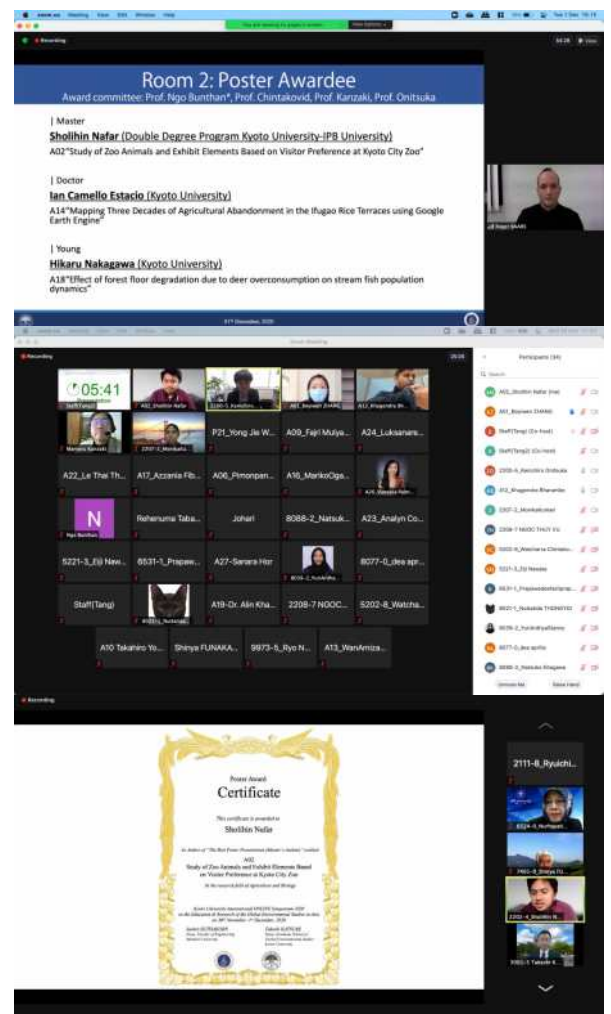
Room 2: Poster Awardee

Award committee: Prof. Ngo Bunthan*, Prof. Chintakovid, Prof. Kanzaki, Prof. Onitsuka

| Master

Sholihin Nafar (Double Degree Program Kyoto University-IPB University)

A02"Study of Zoo Animals and Exhibit Elements Based on Visitor Preference at Kyoto City Zoo"

| Doctor

Ian Camello Estacio (Kyoto University)

A14"Mapping Three Decades of Agricultural Abandonment in the Ifugao Rice Terraces using Google Earth Engine"

| Young

Hikaru Nakagawa (Kyoto University)

A18"Effect of forest floor degradation due to deer overconsumption on stream fish population dynamics"

Recording

05:41

P21_Yong Jie W...

A09_Fajri Mulya...

A24_Luksanara...

A22_Le Thai Th...

A17_Azzania Fib...

A06_Pimonpan...

A16_MarikoOga...

N

Rehenuma Taba...

Johari

8088-2_Natsuk...

A23_Analyn Co...

5221-3_Eiji Naw...

6531-1_Prapaw...

A27-Sarana Hor

8077-0_dea apr...

Staff(Tang)

A19-Dr. Alin Kha...

2208-7 NGOC...

5202-8_Watcha...

A10 Takahiro Yo...

Shinya FUNAKA...

9973-5_Ryo N...

A13_WanAmiza...

Participants (34)

Recording

Poster Award

Certificate

This certificate is awarded to

Sholihin Nafar

A02

Study of Zoo Animals and Exhibit Elements Based on Visitor Preference at Kyoto City Zoo

2111-8_Ryuichi...